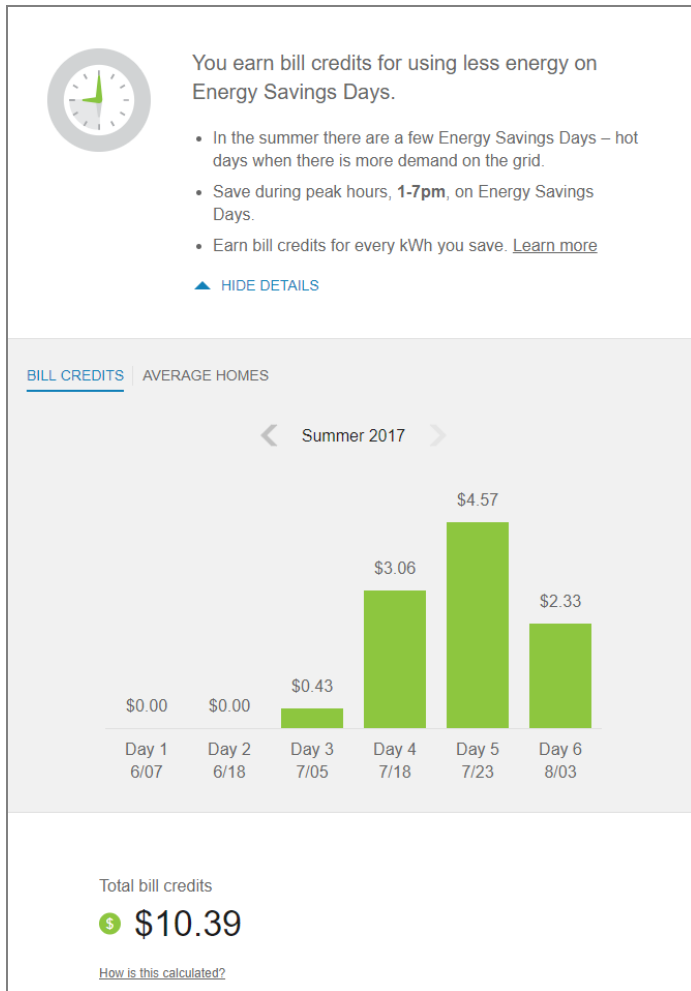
You earn bill credits for using less energy on Energy Savings Days.

- In the summer there are a few Energy Savings Days – hot days when there is more demand on the grid.
- Save during peak hours, **1-7pm**, on Energy Savings Days.
- Earn bill credits for every kWh you save. Learn more

HIDE DETAILS

BILL CREDITS AVERAGE HOMES

Summer 2017

$0.00 $0.00 $0.43 $3.06 $4.57 $2.33

Day 1 6/07
Day 2 6/18
Day 3 7/05
Day 4 7/18
Day 5 7/23
Day 6 8/03

Total bill credits

$ $10.39

How is this calculated?